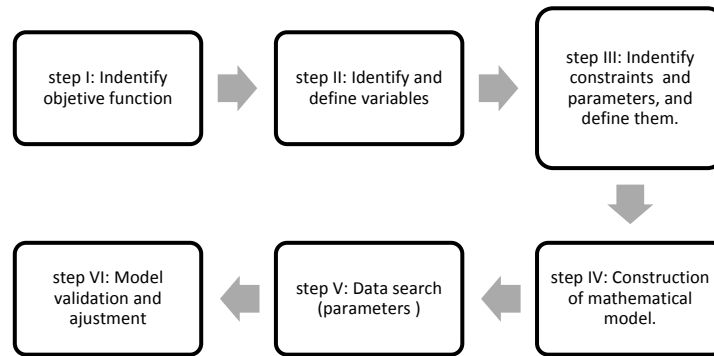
step I: Indentify objetive function

step II: Identify and define variables

step III: Indentify constraints and parameters, and define them.

step IV: Construction of mathematical model.

step V: Data search (parameters )

step VI: Model validation and ajustment